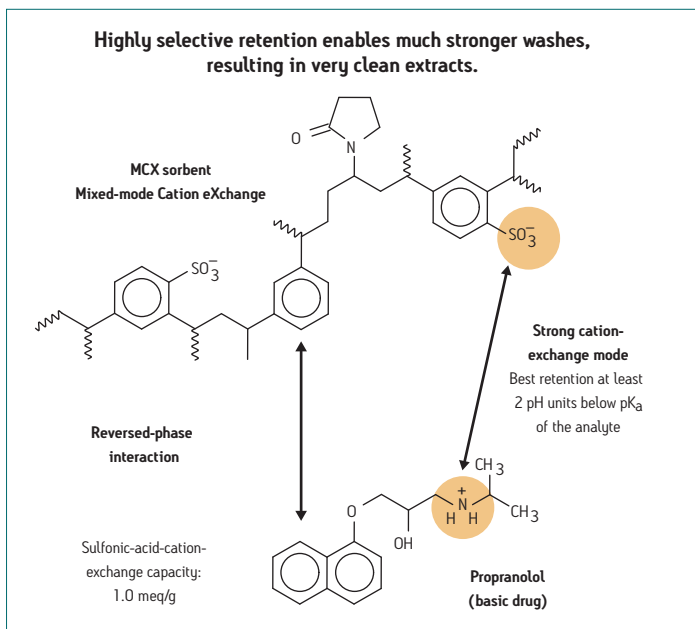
Highly selective retention enables much stronger washes, resulting in very clean extracts.

MCX sorbent
Mixed-mode Cation eXchange

O

N

$SO_3^-$

$SO_3^-$

Strong cation-exchange mode
Best retention at least 2 pH units below $pK_a$ of the analyte

Reversed-phase interaction

$CH_3$

O

$\overset{+}{N}$

H H

$CH_3$

OH

Sulfonic-acid-cation-exchange capacity: 1.0 meq/g

Propranolol
(basic drug)